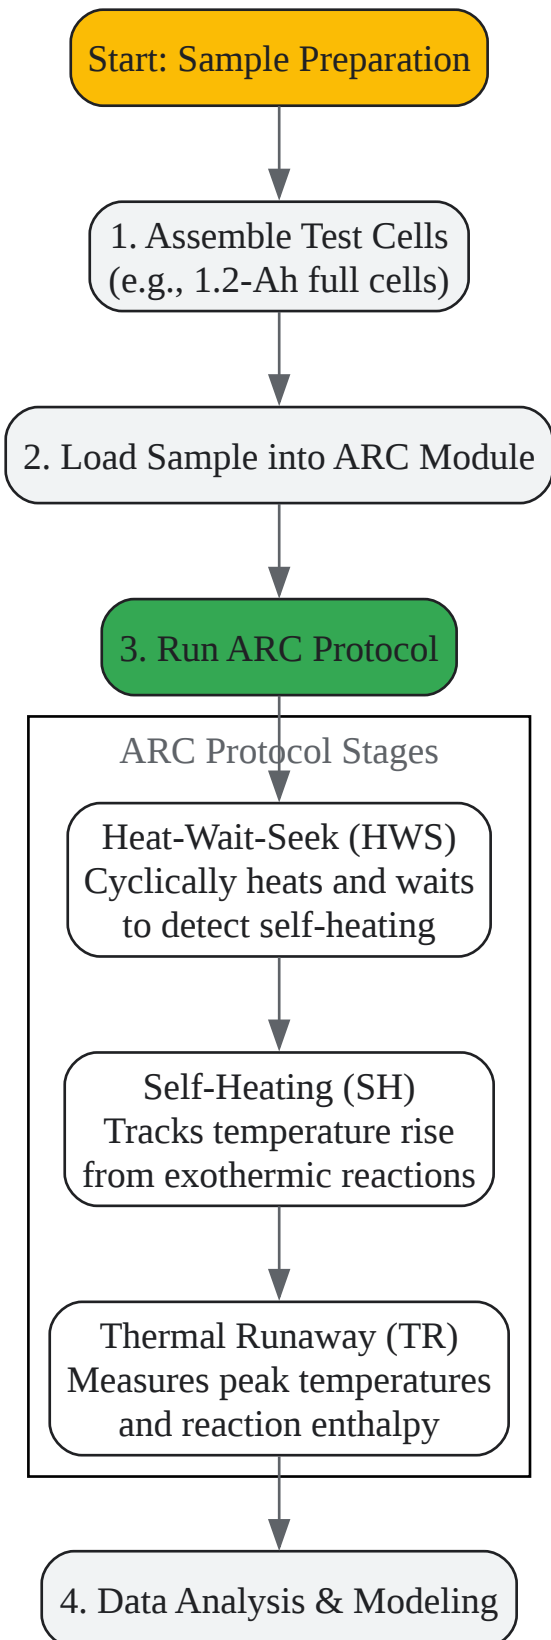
Start: Sample Preparation

1. Assemble Test Cells (e.g., 1.2-Ah full cells)

2. Load Sample into ARC Module

3. Run ARC Protocol

ARC Protocol Stages

Heat-Wait-Seek (HWS)
Cyclically heats and waits to detect self-heating

Self-Heating (SH)
Tracks temperature rise from exothermic reactions

Thermal Runaway (TR)
Measures peak temperatures and reaction enthalpy

4. Data Analysis & Modeling